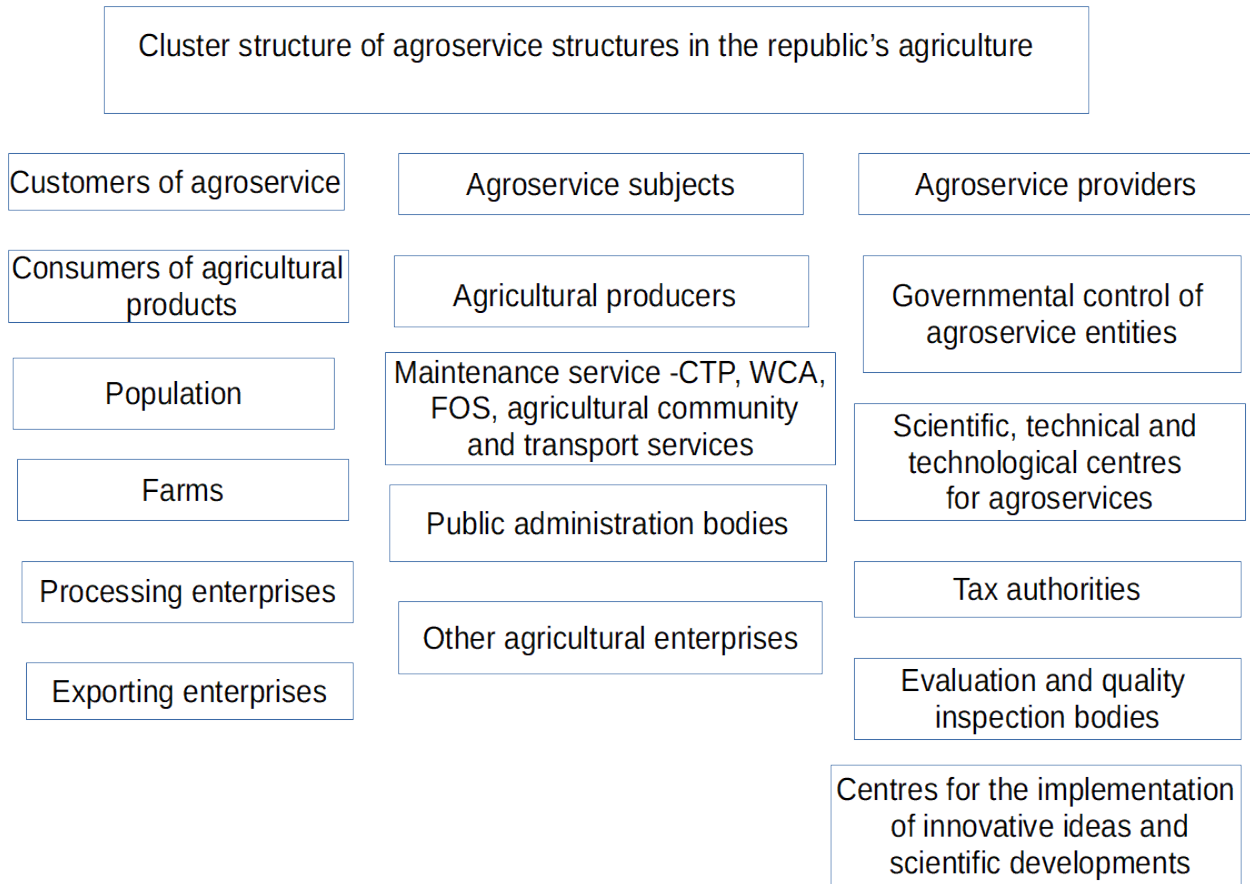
Cluster structure of agroservice structures in the republic’s agriculture

Customers of agroservice

Consumers of agricultural products

Population

Farms

Processing enterprises

Exporting enterprises

Agroservice subjects

Agricultural producers

Maintenance service -CTP, WCA, FOS, agricultural community and transport services

Public administration bodies

Other agricultural enterprises

Agroservice providers

Governmental control of agroservice entities

Scientific, technical and technological centres for agroservices

Tax authorities

Evaluation and quality inspection bodies

Centres for the implementation of innovative ideas and scientific developments